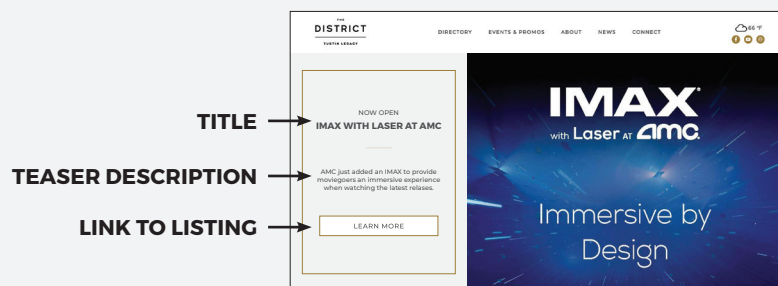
THE DISTRICT TUSTIN LEGACY

DIRECTORY EVENTS & PROMOS ABOUT NEWS CONNECT

66 °F

TITLE

TEASER DESCRIPTION

LINK TO LISTING

NOW OPEN
IMAX WITH LASER AT AMC

AMC just added an IMAX to provide moviegoers an immersive experience when watching the latest relases.

LEARN MORE

IMAX®
with Laser AT amc

Immersive by Design